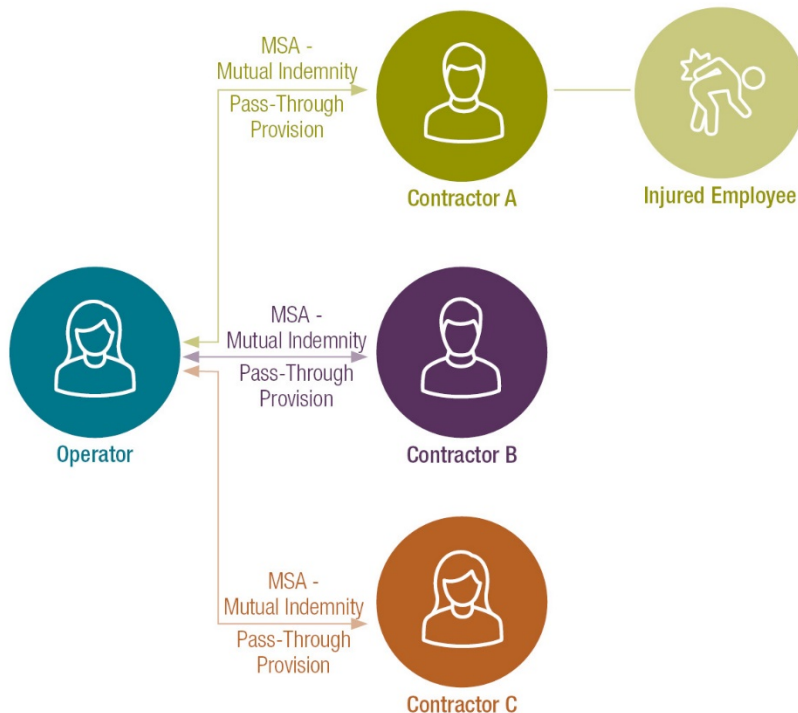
MSA - Mutual Indemnity

Pass-Through Provision

Contractor A

Injured Employee

MSA - Mutual Indemnity

Pass-Through Provision

Operator

Contractor B

MSA - Mutual Indemnity

Pass-Through Provision

Contractor C